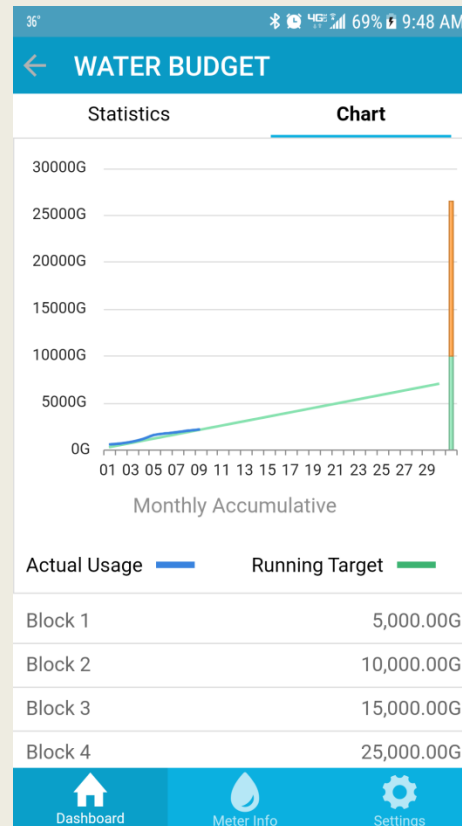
36° 4G LTE 69% 9:48 AM

WATER BUDGET

Statistics | Chart

30000G
25000G
20000G
15000G
10000G
5000G
0G

01 03 05 07 09 11 13 15 17 19 21 23 25 27 29

Monthly Accumulative

Actual Usage
Running Target

Block 1 5,000.00G
Block 2 10,000.00G
Block 3 15,000.00G
Block 4 25,000.00G

Dashboard
Meter Info
Settings